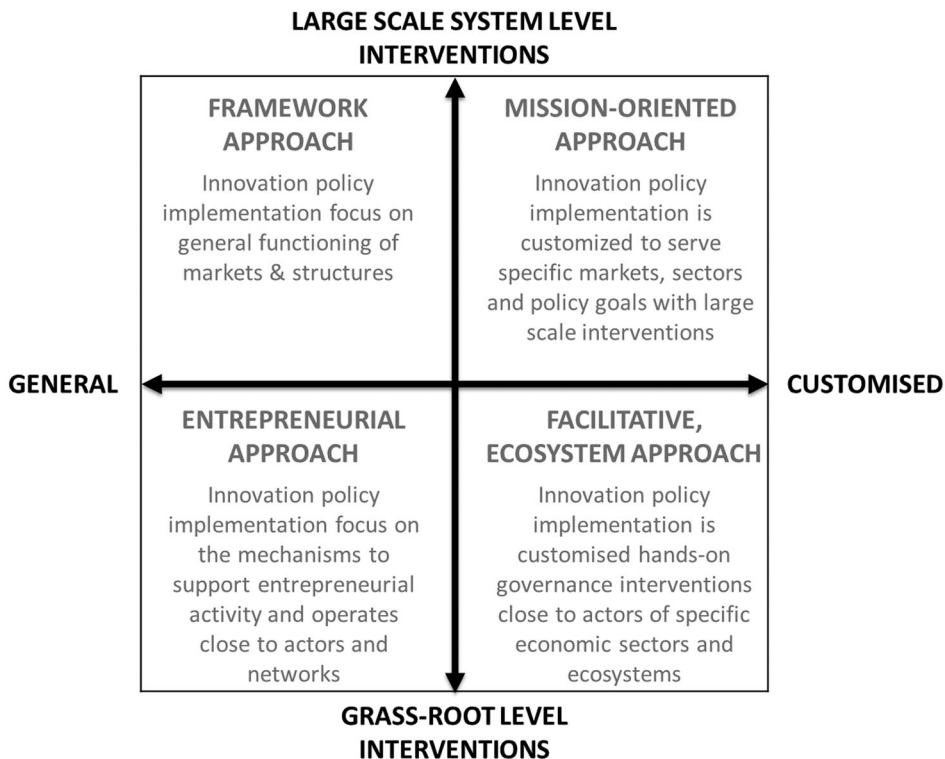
LARGE SCALE SYSTEM LEVEL INTERVENTIONS

FRAMEWORK APPROACH

Innovation policy implementation focus on general functioning of markets & structures

MISSION-ORIENTED APPROACH

Innovation policy implementation is customized to serve specific markets, sectors and policy goals with large scale interventions

GENERAL

CUSTOMISED

ENTREPRENEURIAL APPROACH

Innovation policy implementation focus on the mechanisms to support entrepreneurial activity and operates close to actors and networks

FACILITATIVE, ECOSYSTEM APPROACH

Innovation policy implementation is customised hands-on governance interventions close to actors of specific economic sectors and ecosystems

GRASS-ROOT LEVEL INTERVENTIONS